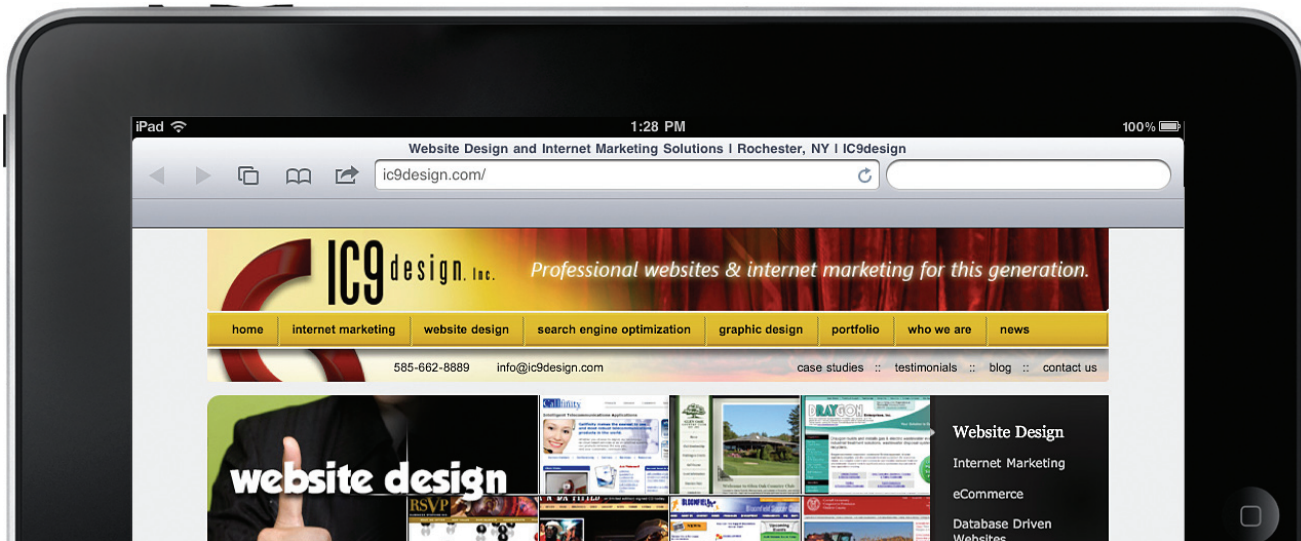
iPad 1:28 PM 100%

Website Design and Internet Marketing Solutions | Rochester, NY | IC9design

ic9design.com/

IC9design, Inc.

Professional websites & internet marketing for this generation.

home | internet marketing | website design | search engine optimization | graphic design | portfolio | who we are | news

585-662-8889 info@ic9design.com

case studies :: testimonials :: blog :: contact us

website design

Website Design

Internet Marketing

eCommerce

Database Driven Websites